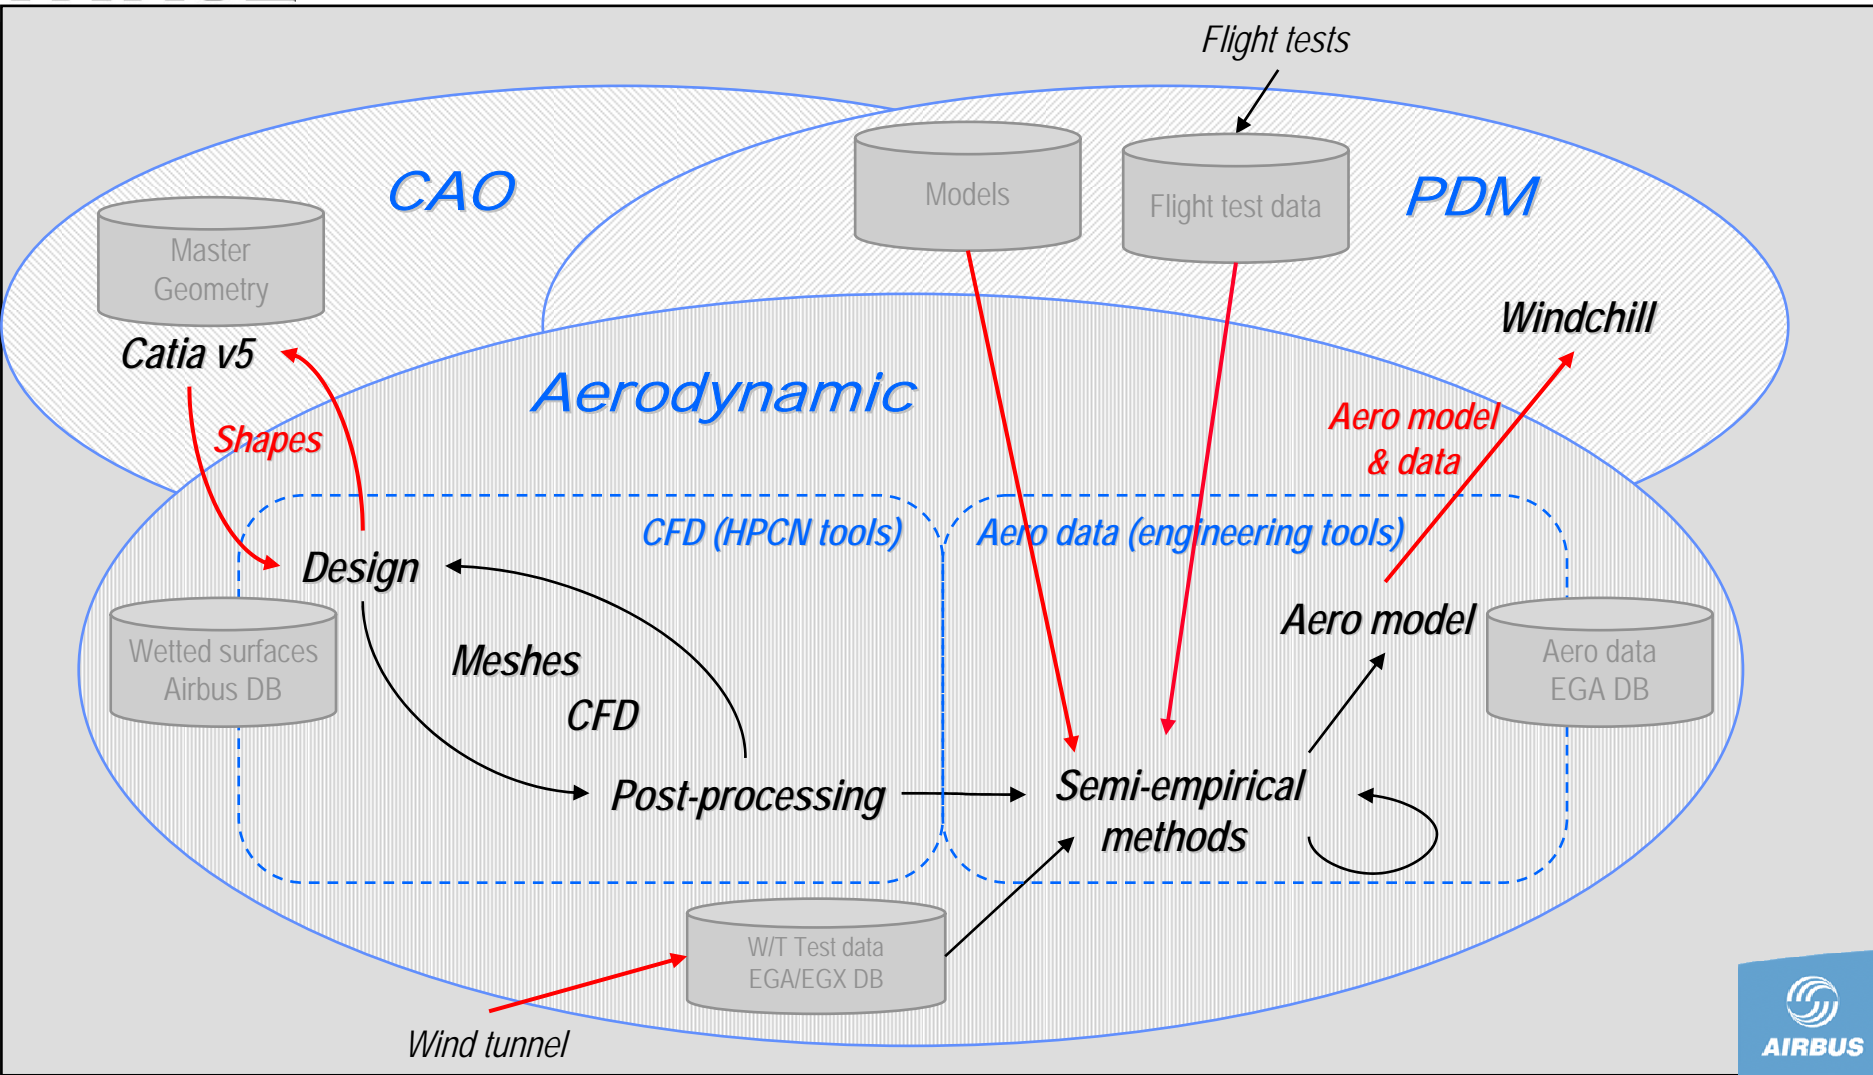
Flight tests

CAO

PDM

Models

Flight test data

Master Geometry

Catia v5

Windchill

Aerodynamic

Shapes

Aero model & data

CFD (HPCN tools)

Aero data (engineering tools)

Design

Aero model

Wetted surfaces Airbus DB

Meshes

Aero data EGA DB

CFD

Post-processing

Semi-empirical methods

W/T Test data EGA/EGX DB

Wind tunnel

AIRBUS